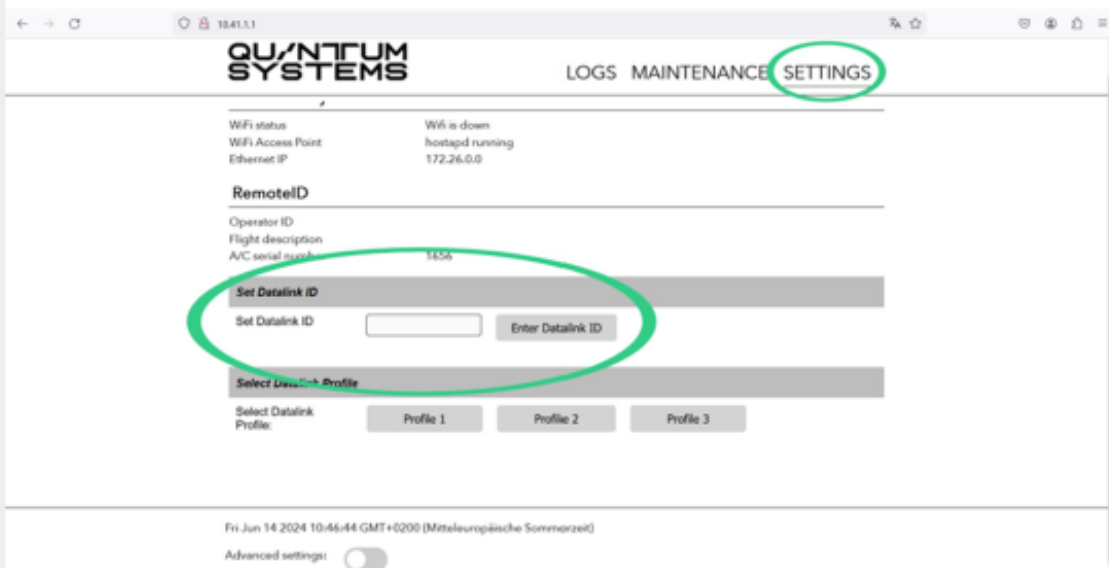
10.41.1.1

QUANTUM SYSTEMS

LOGS MAINTENANCE SETTINGS

WiFi status Wifi is down
WiFi Access Point hostapd running
Ethernet IP 172.26.0.0

RemoteID

Operator ID
Flight description
A/C serial number 1656

Set Datalink ID

Set Datalink ID
Enter Datalink ID

Select Datalink Profile

Select Datalink Profile:
Profile 1
Profile 2
Profile 3

Fri Jun 14 2024 10:46:44 GMT+0200 (Mitteleuropäische Sommerzeit)

Advanced settings: